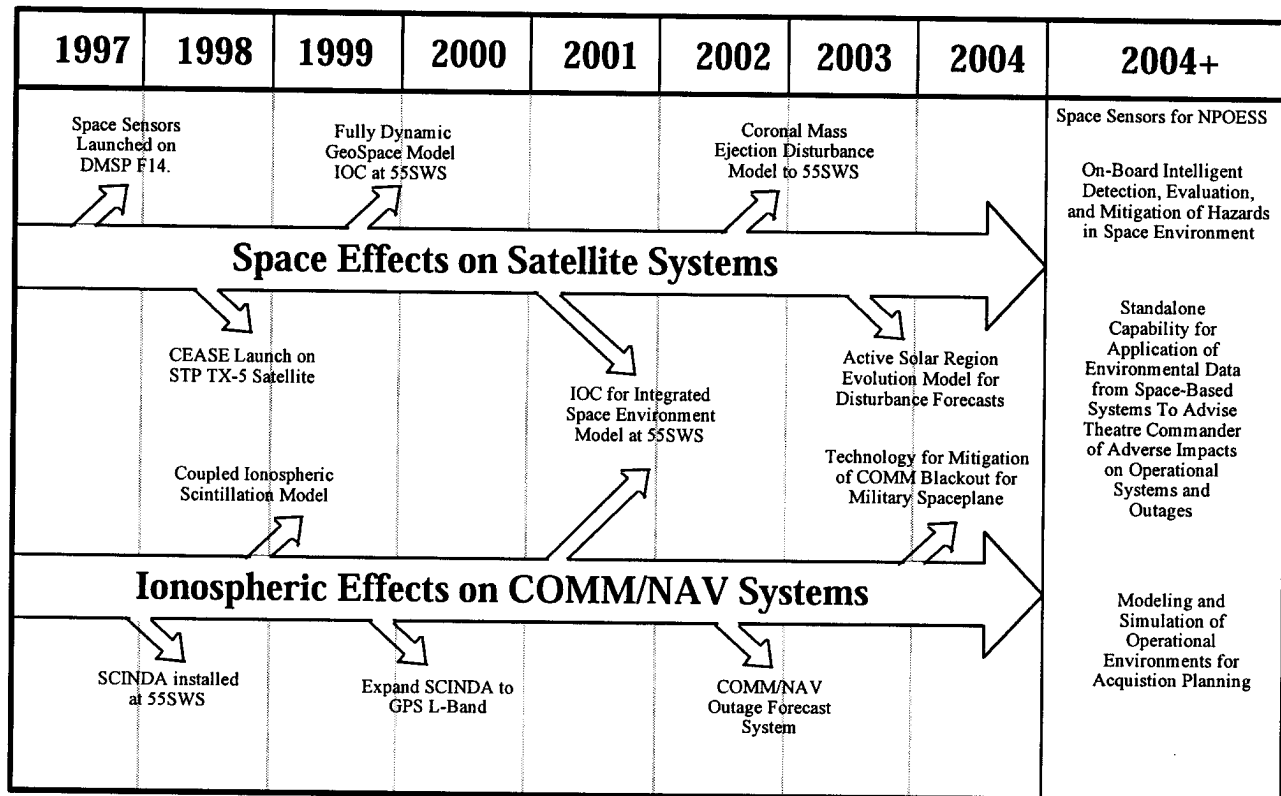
| 1997 | 1998 | 1999 | 2000 | 2001 | 2002 | 2003 | 2004 | 2004+ |
|---|---|---|---|---|---|---|---|---|

Space Sensors Launched on DMSP F14.

Fully Dynamic GeoSpace Model IOC at 55SWS

Coronal Mass Ejection Disturbance Model to 55SWS

Space Effects on Satellite Systems

CEASE Launch on STP TX-5 Satellite

IOC for Integrated Space Environment Model at 55SWS

Active Solar Region Evolution Model for Disturbance Forecasts

Coupled Ionospheric Scintillation Model

Technology for Mitigation of COMM Blackout for Military Spaceplane

Ionospheric Effects on COMM/NAV Systems

SCINDA installed at 55SWS

Expand SCINDA to GPS L-Band

COMM/NAV Outage Forecast System

Space Sensors for NPOESS

On-Board Intelligent Detection, Evaluation, and Mitigation of Hazards in Space Environment

Standalone Capability for Application of Environmental Data from Space-Based Systems To Advise Theatre Commander of Adverse Impacts on Operational Systems and Outages

Modeling and Simulation of Operational Environments for Acquistion Planning